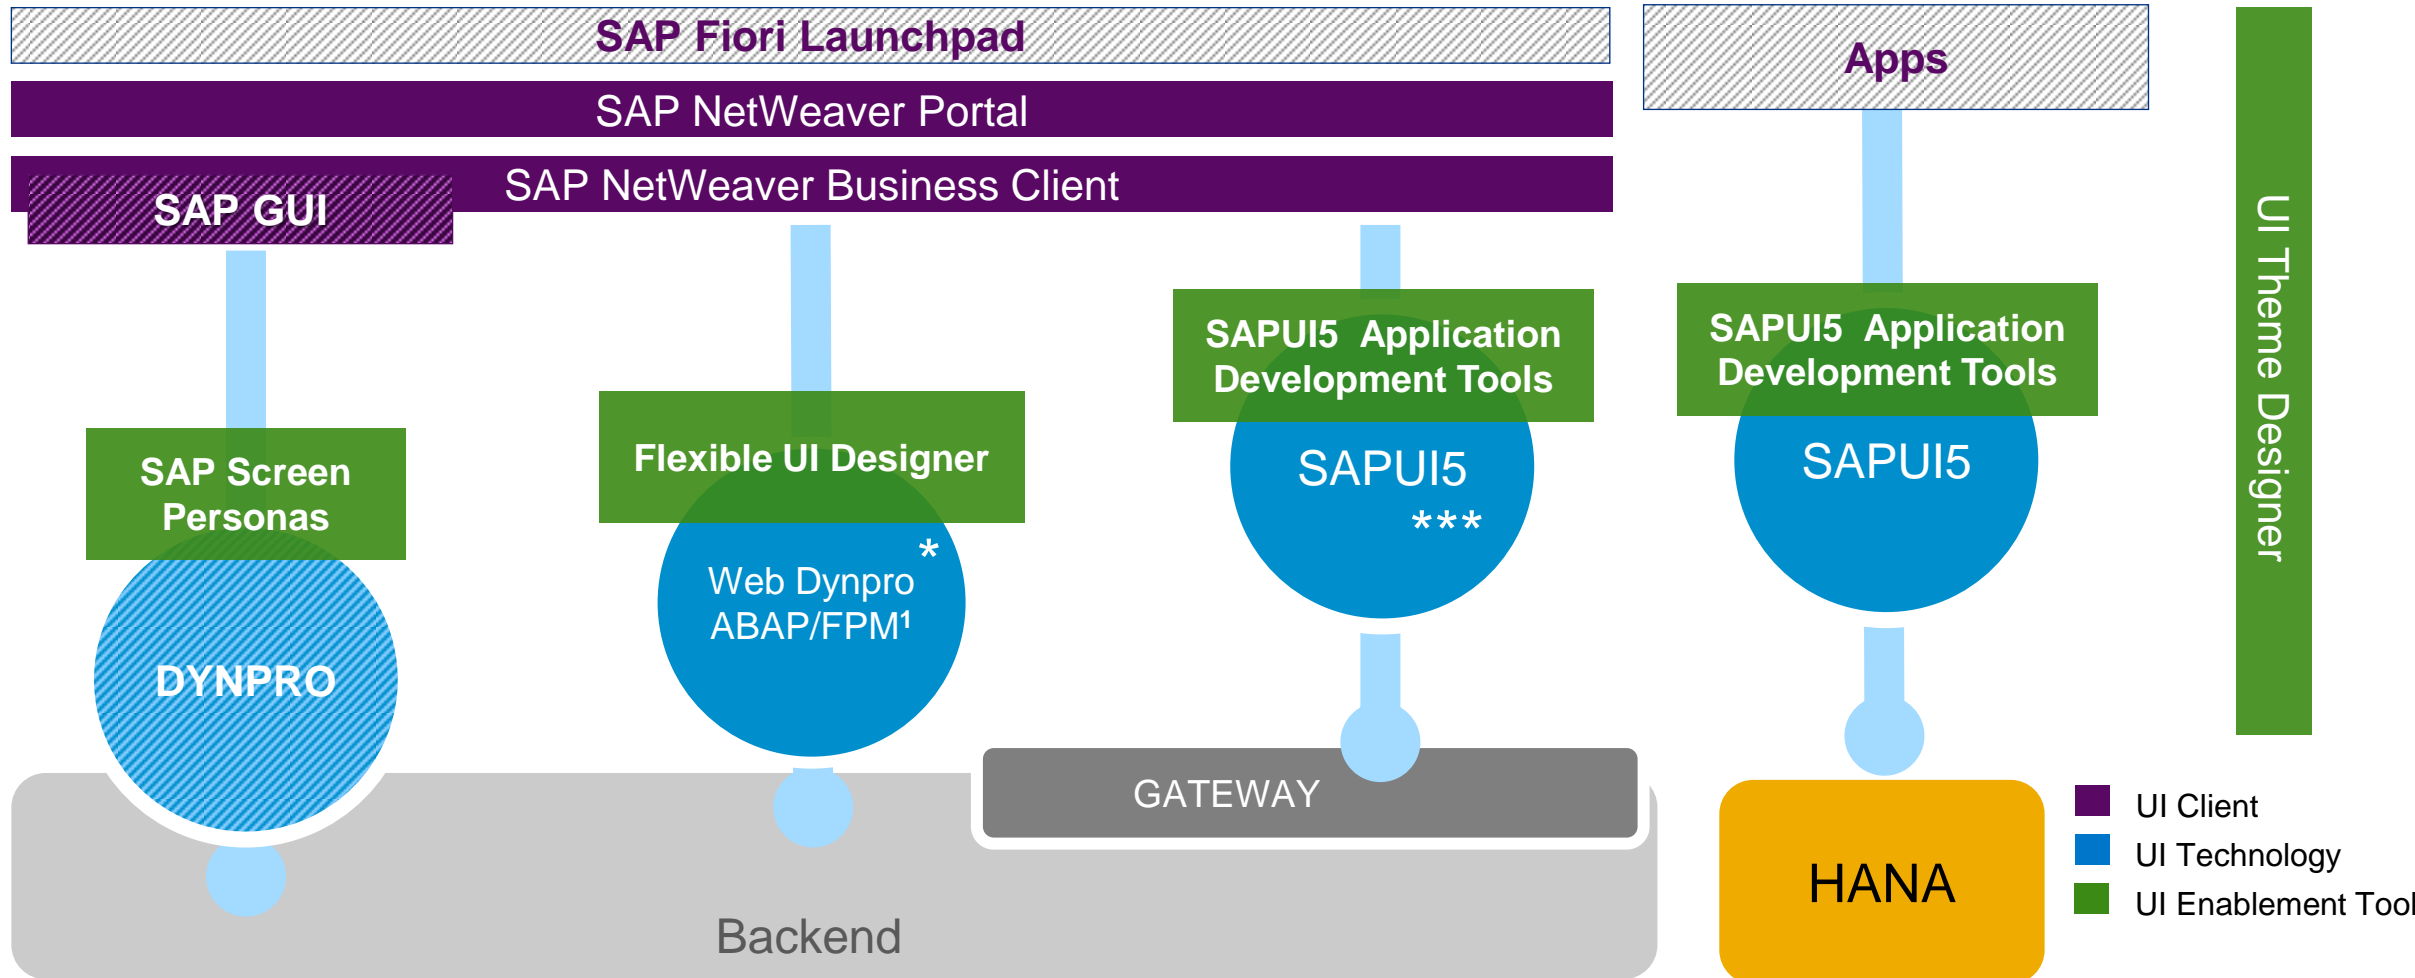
SAP Fiori Launchpad

Apps

SAP NetWeaver Portal

SAP NetWeaver Business Client

SAP GUI

UI Theme Designer

SAPUI5 Application Development Tools

SAPUI5 Application Development Tools

SAP Screen Personas

Flexible UI Designer

SAPUI5
***

SAPUI5

*
Web Dynpro ABAP/FPM¹

DYNPRO

GATEWAY

HANA

Backend

UI Client
UI Technology
UI Enablement Tool